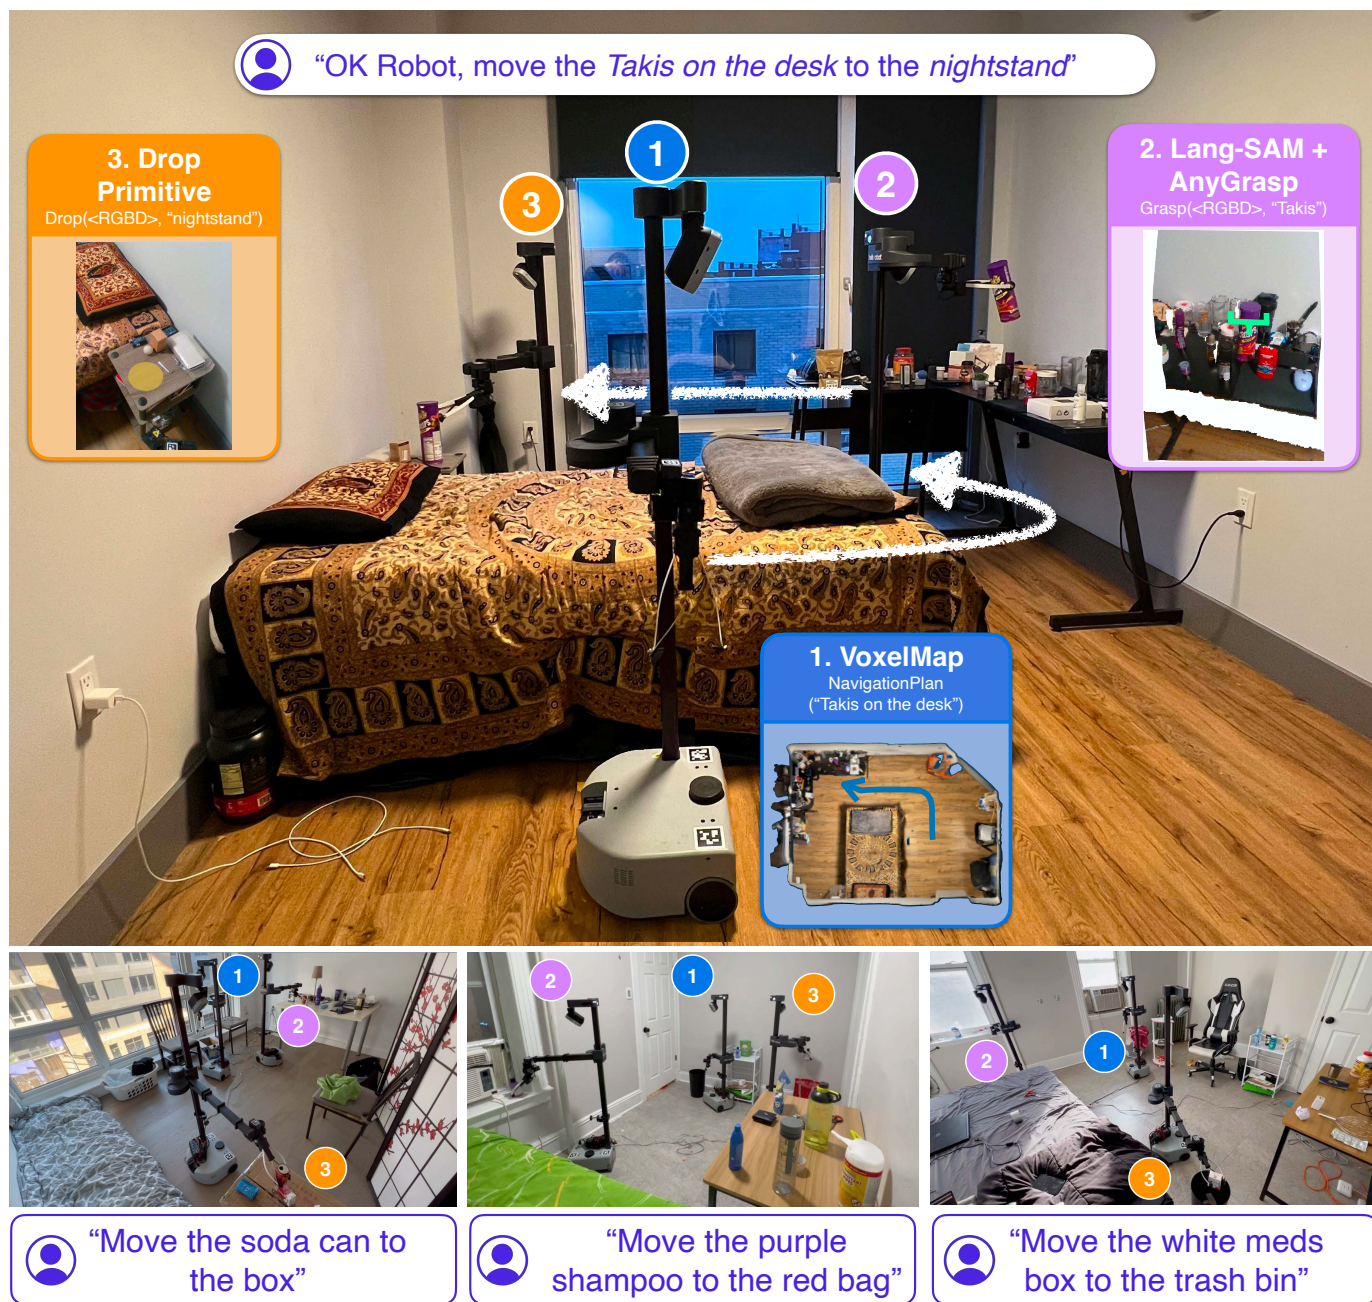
"OK Robot, move the *Takis on the desk* to the *nightstand*"

3. Drop Primitive
Drop(<RGBD>, "nightstand")

3

1

2

2. Lang-SAM + AnyGrasp
Grasp(<RGBD>, "Takis")

1. VoxelMap
NavigationPlan
("Takis on the desk")

1
2
3

2
1
3

2
1
3

"Move the soda can to the box"

"Move the purple shampoo to the red bag"

"Move the white meds box to the trash bin"